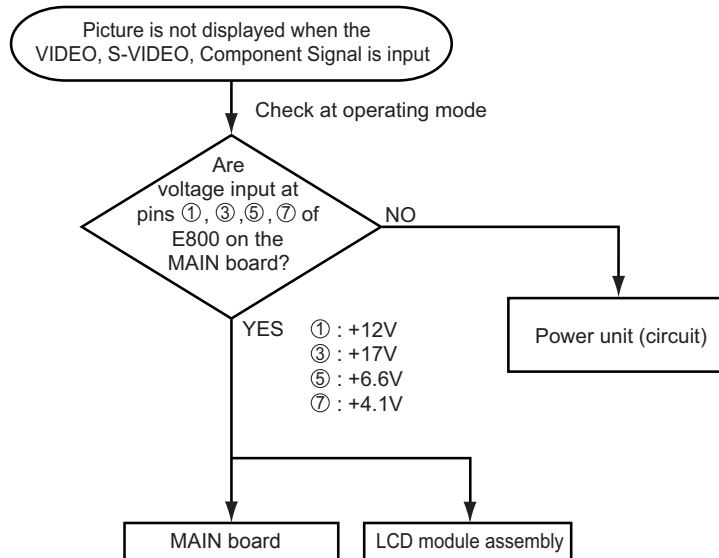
Picture is not displayed when the VIDEO, S-VIDEO, Component Signal is input

Check at operating mode

Are voltage input at pins ①, ③, ⑤, ⑦ of E800 on the MAIN board?

NO

Power unit (circuit)

YES

① : +12V
③ : +17V
⑤ : +6.6V
⑦ : +4.1V

MAIN board

LCD module assembly